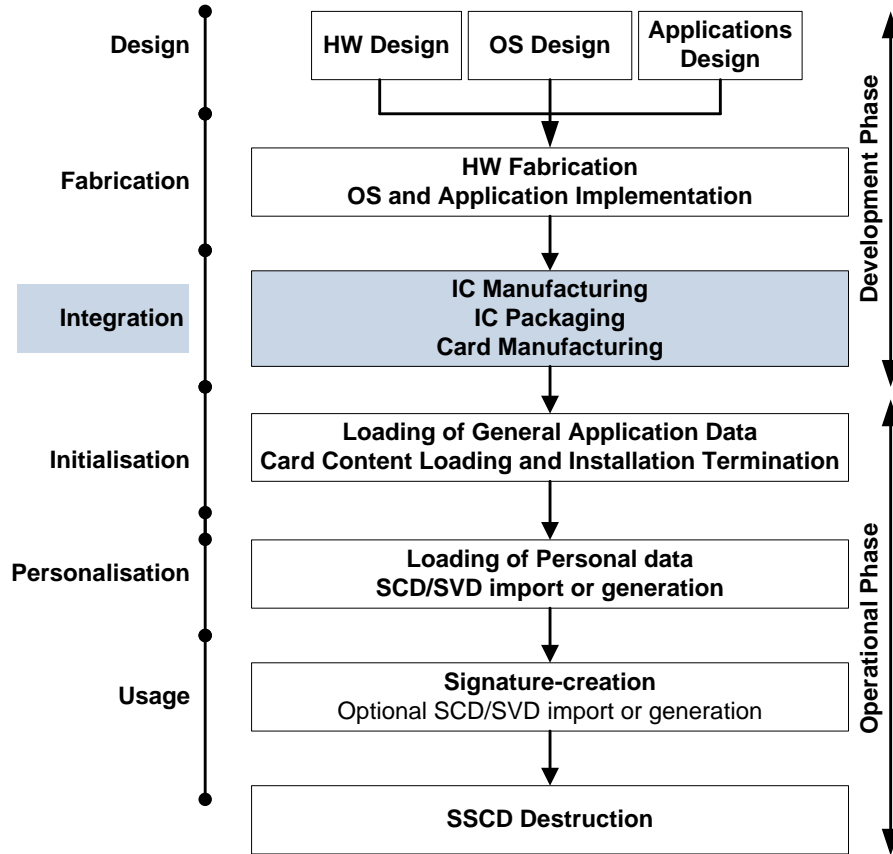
Design

HW Design

OS Design

Applications Design

Fabrication

HW Fabrication
OS and Application Implementation

Integration

IC Manufacturing
IC Packaging
Card Manufacturing

Initialisation

Loading of General Application Data
Card Content Loading and Installation Termination

Personalisation

Loading of Personal data
SCD/SVD import or generation

Usage

Signature-creation
Optional SCD/SVD import or generation

SSCD Destruction

Development Phase

Operational Phase